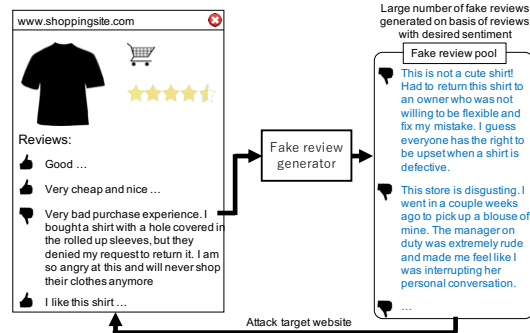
www.shoppingsite.com

Reviews:

Good …

Very cheap and nice …

Very bad purchase experience. I bought a shirt with a hole covered in the rolled up sleeves, but they denied my request to return it. I am so angry at this and will never shop their clothes anymore

I like this shirt …

Fake review generator

Large number of fake reviews generated on basis of reviews with desired sentiment

Fake review pool

This is not a cute shirt! Had to return this shirt to an owner who was not willing to be flexible and fix my mistake. I guess everyone has the right to be upset when a shirt is defective.

This store is disgusting. I went in a couple weeks ago to pick up a blouse of mine. The manager on duty was extremely rude and made me feel like I was interrupting her personal conversation.

…

Attack target website